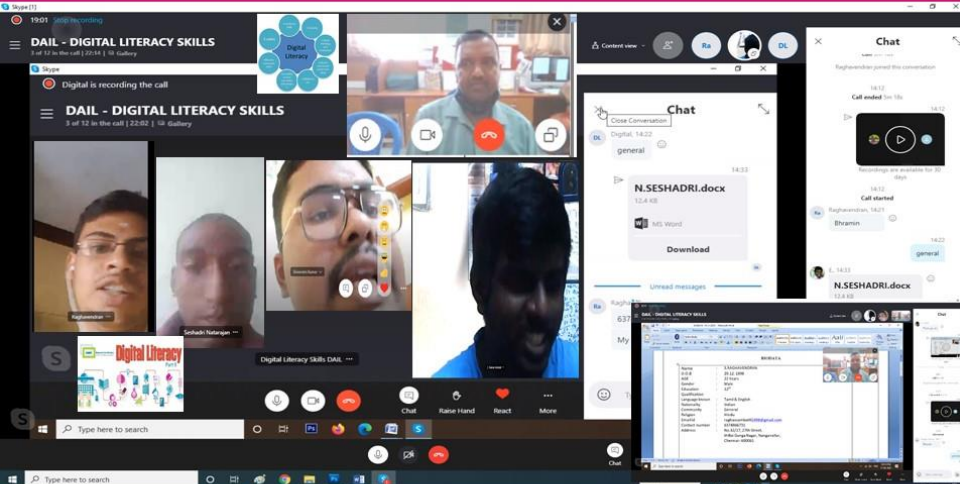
Skype [1]

19:01 Stop recording

DAIL - DIGITAL LITERACY SKILLS

3 of 12 in the call | 22:14 | Gallery

Digital Literacy

Content view

Ra

DL

Chat

Raghavendran joined this conversation

Call ended 5m 18s

Recordings are available for 30 days

Call started

Ra Raghavendran, 14:21

Bhramin

general

N.SESHADRI.docx

12.4 KB

Skype

Digital is recording the call

DAIL - DIGITAL LITERACY SKILLS

3 of 12 in the call | 22:02 | Gallery

Chat

Close Conversation

DL Digital, 14:22

general

N.SESHADRI.docx

12.4 KB

MS Word

Download

Unread messages

Ra Raghav

637

My

Raghavendran

Seshadri Natarajan

Digital Literacy Skills DAIL

Digital Literacy

Chat

Raise Hand

React

More

Type here to search

DAIL - DIGITAL LITERACY SKILLS

BIODATA

Chat

Chat

Type here to search